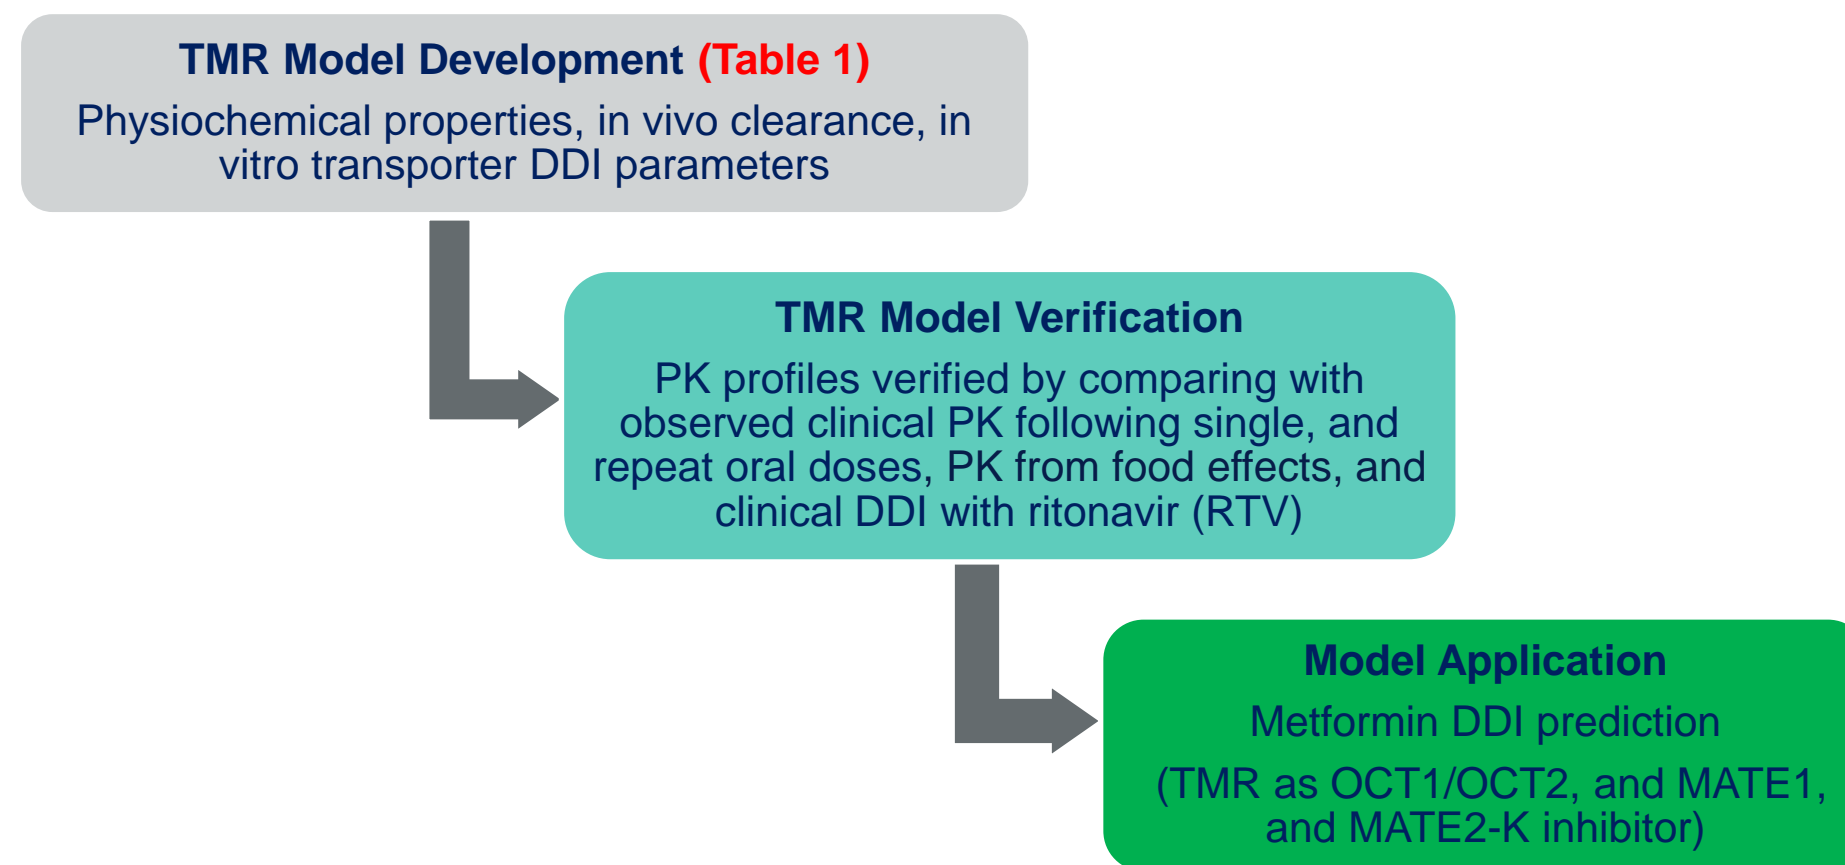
TMR Model Development (Table 1)
Physiochemical properties, in vivo clearance, in vitro transporter DDI parameters

TMR Model Verification
PK profiles verified by comparing with observed clinical PK following single, and repeat oral doses, PK from food effects, and clinical DDI with ritonavir (RTV)

Model Application
Metformin DDI prediction
(TMR as OCT1/OCT2, and MATE1, and MATE2-K inhibitor)